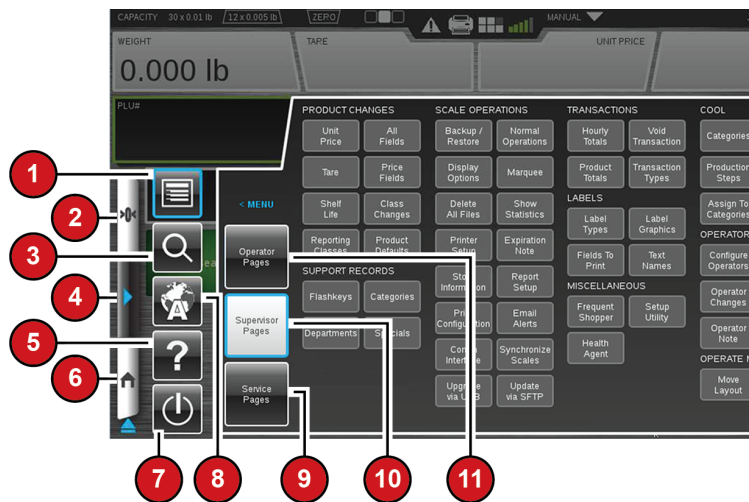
CAPACITY 30 x 0.01 lb 12 x 0.005 lb ZERO MANUAL

WEIGHT
0.000 lb

TAPE

UNIT PRICE

PLU#

< MENU

Operator Pages

Supervisor Pages

Service Pages

PRODUCT CHANGES
Unit Price
All Fields
Tare
Price Fields
Shelf Life
Class Changes
Reporting Classes
Product Defaults

SUPPORT RECORDS
Flashkeys
Categories
Departments
Specials

SCALE OPERATIONS
Backup / Restore
Normal Operations
Display Options
Marquee
Delete All Files
Show Statistics
Printer Setup
Expiration Note
Store Information
Report Setup
Printer Configuration
Email Alerts
Com Interface
Synchronize Scales
Upgrade via USB
Update via SFTP

TRANSACTIONS
Hourly Totals
Void Transaction
Product Totals
Transaction Types

LABELS
Label Types
Label Graphics
Fields To Print
Text Names

MISCELLANEOUS
Frequent Shopper
Setup Utility
Health Agent

COOL
Categories
Production Steps
Assign To Categories

OPERATOR
Configure Operators
Operator Changes
Operator Note

OPERATE M
Move Layout

1
2
3
4
5
6
7
8
9
10
11